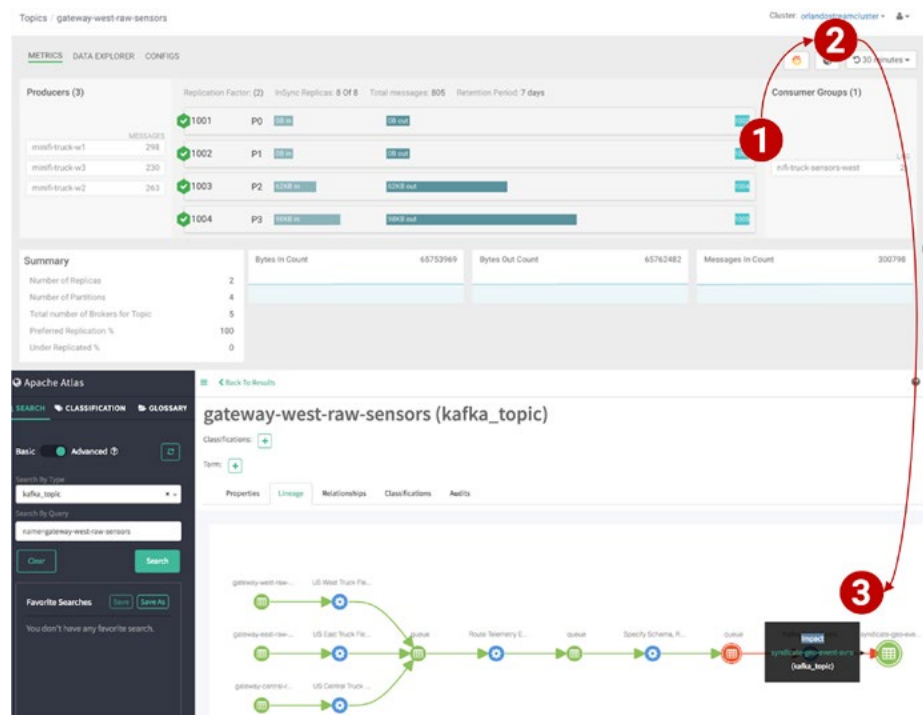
Topics / gateway-west-raw-sensors

Cluster: orlandostreamcluster

METRICS DATA EXPLORER CONFIGS

30 minutes

Producers (3)

MESSAGES

minifi-truck-w1 298

minifi-truck-w3 230

minifi-truck-w2 263

Replication Factor: (2) InSync Replicas: 8 Of 8 Total messages: 805 Retention Period: 7 days

1001 P0 0B in 0B out

1002 P1 0B in 0B out

1003 P2 62KB in 62KB out

1004 P3 98KB in 98KB out

Consumer Groups (1)

nifi-truck-sensors-west

1

2

3

Summary

Number of Replicas 2

Number of Partitions 4

Total number of Brokers for Topic 5

Preferred Replication % 100

Under Replicated % 0

Bytes In Count 65753969

Bytes Out Count 65762482

Messages In Count 300798

Apache Atlas

SEARCH CLASSIFICATION GLOSSARY

Basic Advanced

Search By Type

kafka_topic

Search By Query

name=gateway-west-raw-sensors

Clear Search

Favorite Searches Save Save As

You don't have any favorite search.

Back To Results

gateway-west-raw-sensors (kafka_topic)

Classifications:

Term:

Properties Lineage Relationships Classifications Audits

gateway-west-raw-...

US West Truck Fle...

gateway-east-raw-...

US East Truck Fle...

queue

Route Telemetry E...

queue

Specify Schema, R...

queue

gateway-central-r...

US Central Truck ...

Impact

syndicate-geo-event-avro

(kafka_topic)

syndicate-geo-eve...